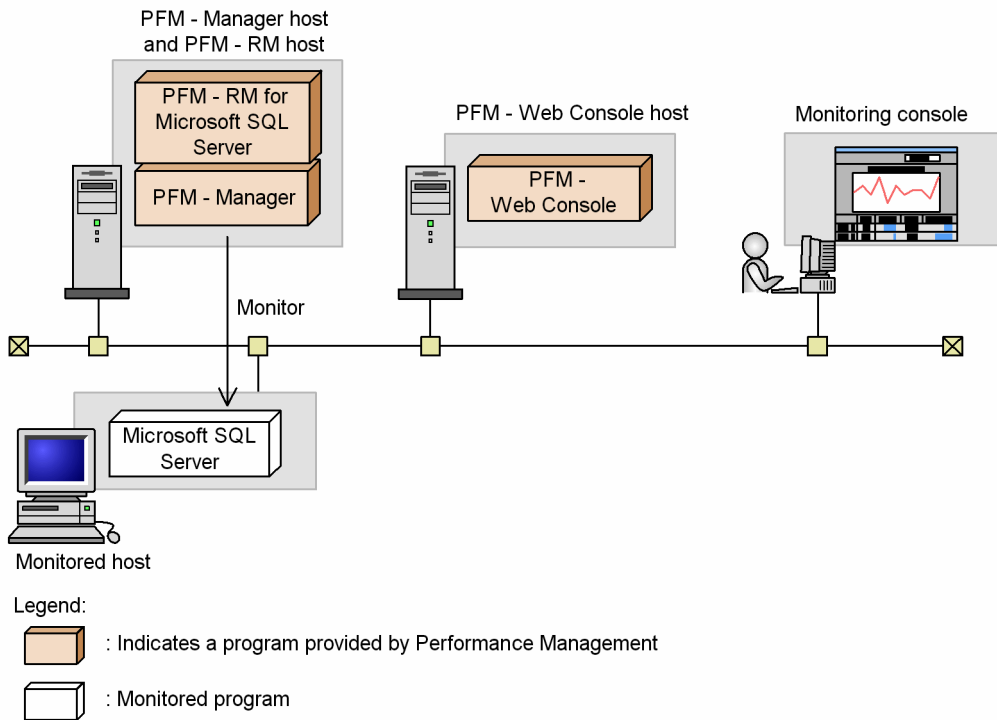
PFM - Manager host and PFM - RM host

PFM - RM for Microsoft SQL Server

PFM - Manager

PFM - Web Console host

PFM - Web Console

Monitoring console

Monitor

Microsoft SQL Server

Monitored host

Legend:

: Indicates a program provided by Performance Management

: Monitored program